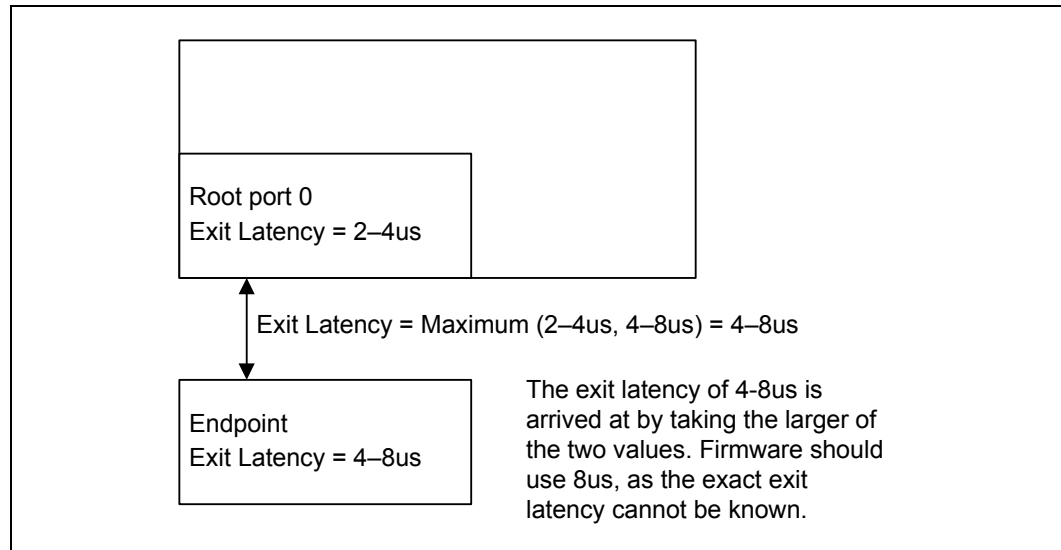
Root port 0
Exit Latency = 2–4us

Exit Latency = Maximum (2–4us, 4–8us) = 4–8us

Endpoint
Exit Latency = 4–8us

The exit latency of 4-8us is arrived at by taking the larger of the two values. Firmware should use 8us, as the exact exit latency cannot be known.